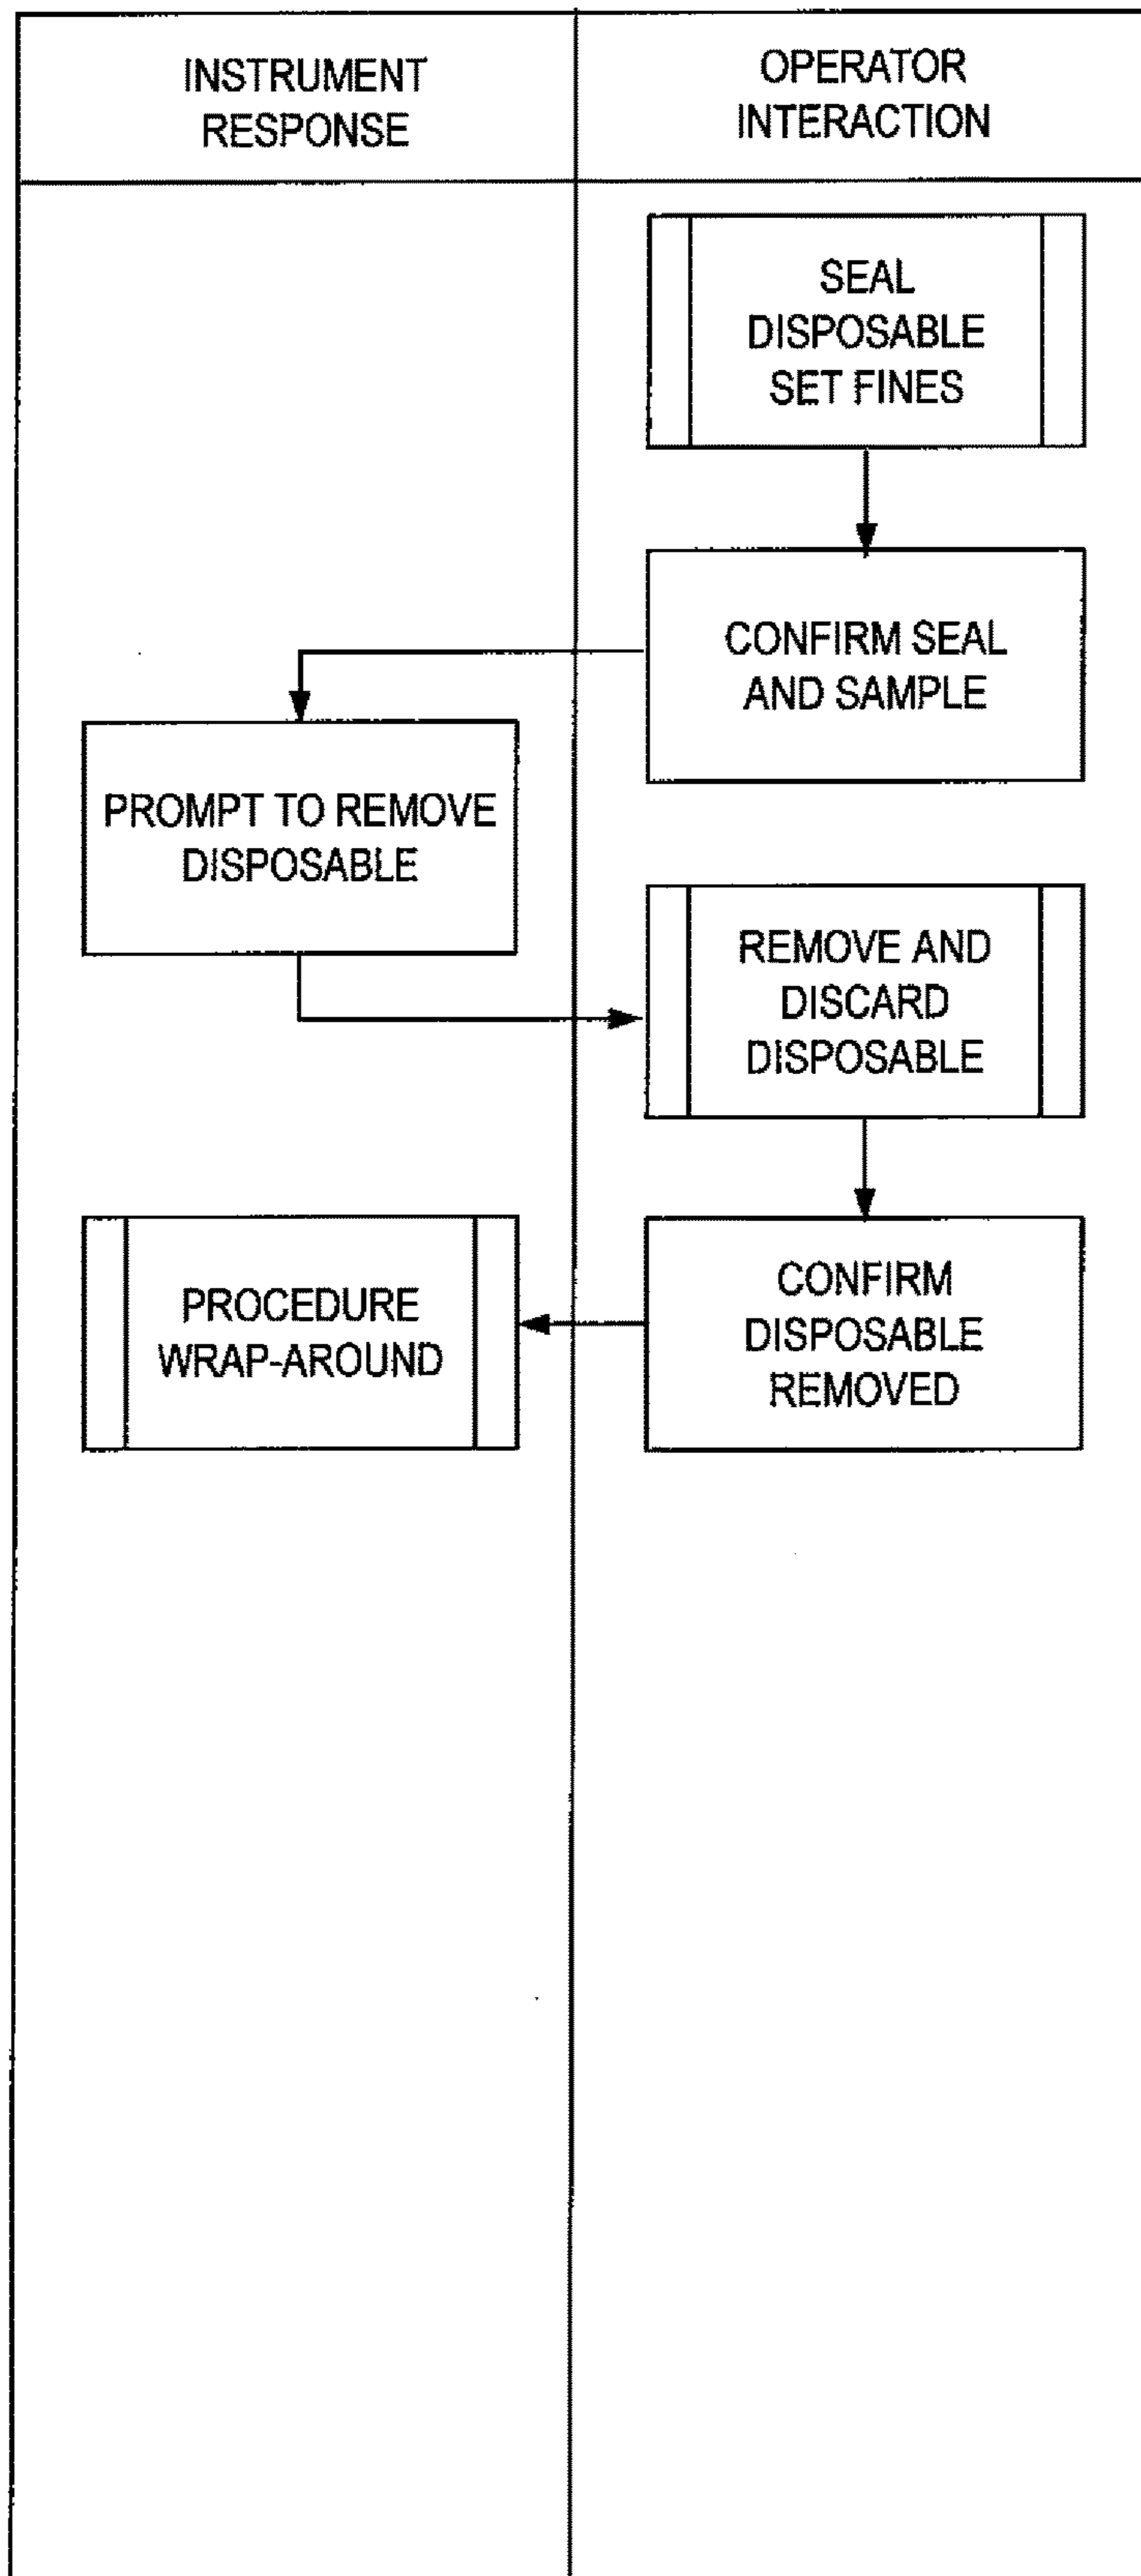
INSTRUMENT RESPONSE

OPERATOR INTERACTION

SEAL DISPOSABLE SET FINES

CONFIRM SEAL AND SAMPLE

PROMPT TO REMOVE DISPOSABLE

REMOVE AND DISCARD DISPOSABLE

CONFIRM DISPOSABLE REMOVED

PROCEDURE WRAP-AROUND